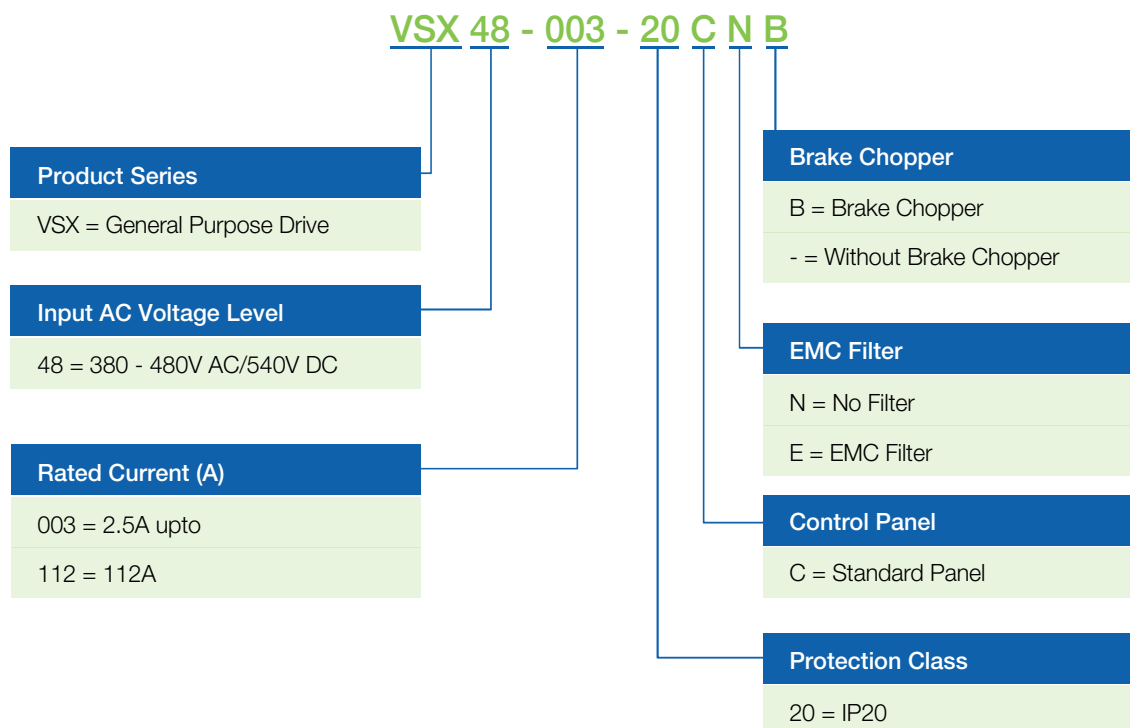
VSX 48 - 003 - 20 C N B

Product Series

VSX = General Purpose Drive

Input AC Voltage Level

48 = 380 - 480V AC/540V DC

Rated Current (A)

003 = 2.5A upto

112 = 112A

Brake Chopper

B = Brake Chopper

- = Without Brake Chopper

EMC Filter

N = No Filter

E = EMC Filter

Control Panel

C = Standard Panel

Protection Class

20 = IP20